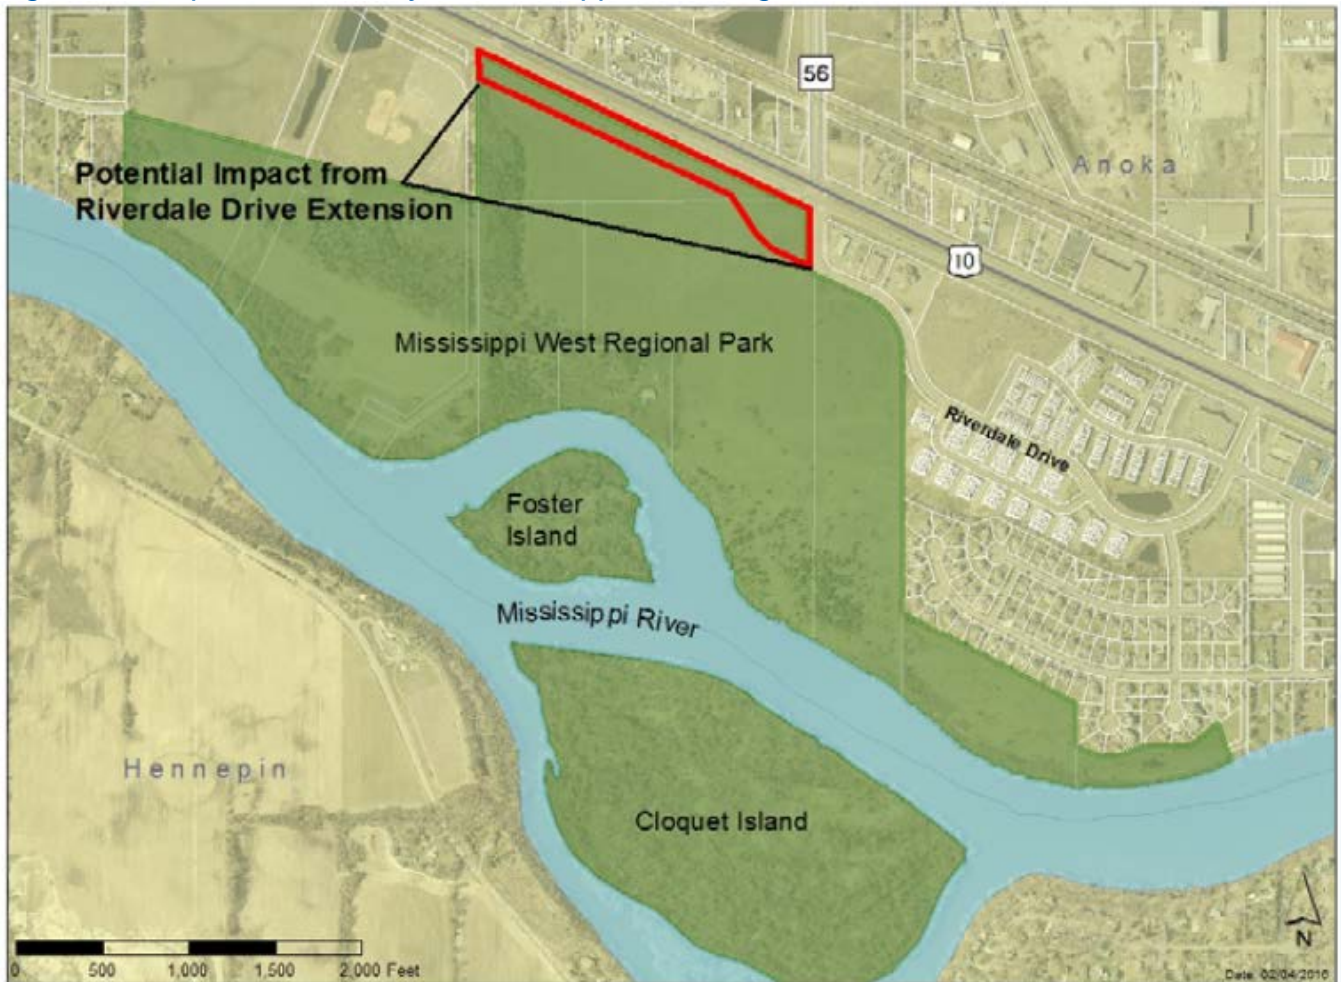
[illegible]

56

Potential Impact from Riverdale Drive Extension

Anoka

10

Mississippi West Regional Park

Riverdale Drive

Foster Island

Mississippi River

Hennepin

Cloquet Island

N

0 500 1,000 1,500 2,000 Feet

Date: 02/04/2010